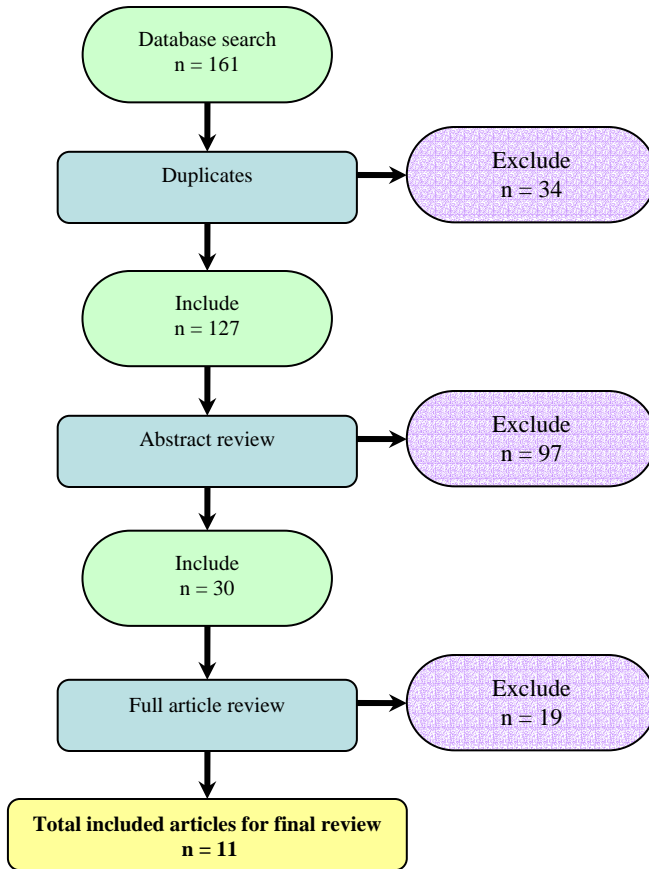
Database search
n = 161

Duplicates

Exclude
n = 34

Include
n = 127

Abstract review

Exclude
n = 97

Include
n = 30

Full article review

Exclude
n = 19

**Total included articles for final review**
**n = 11**